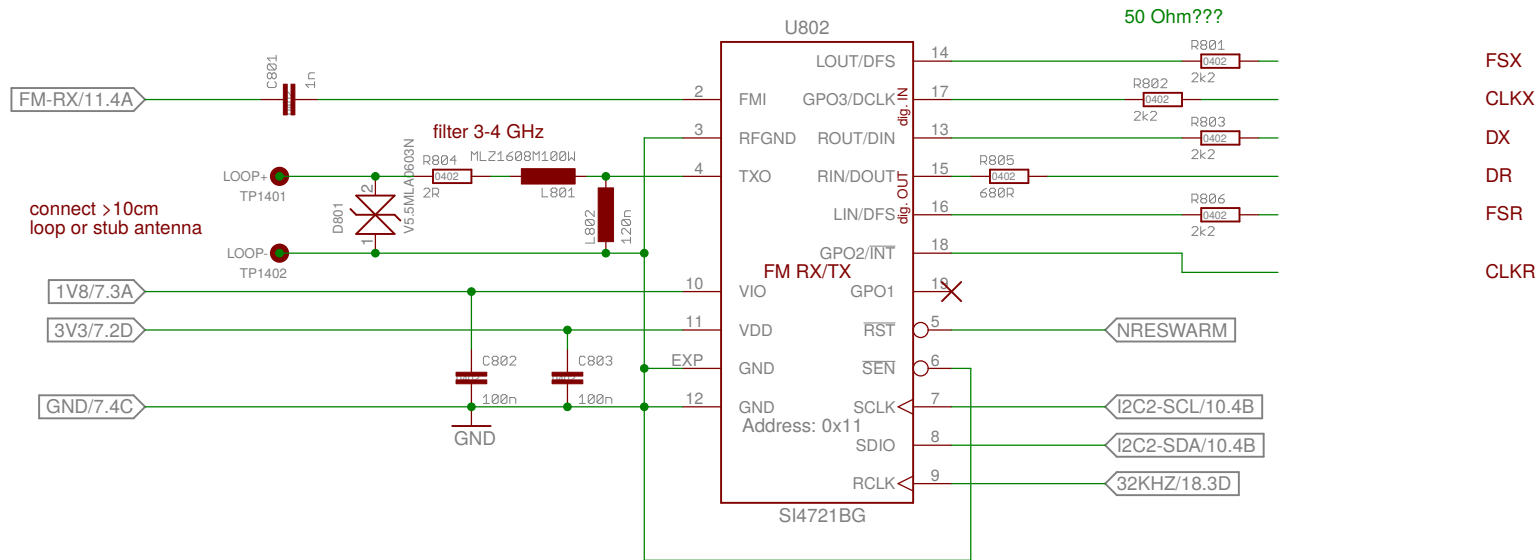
U802

50 Ohm???

FM-RX/11.4A

C801
1n

2 FMI
3 RFGND
4 TXO
10 VIO
11 VDD
EXP GND
12 GND

LOUT/DFS 14
GPO3/DCLK 17
ROUT/DIN 13
RIN/DOUT 15
LIN/DFS 16
GPO2/$\overline{INT}$ 18
GPO1 19
$\overline{RST}$ 5
$\overline{SEN}$ 6
SCLK 7
SDIO 8
RCLK 9

dig. IN
dig. OUT

R801
0402
2k2

R802
0402
2k2

R803
0402
2k2

R805
0402
680R

R806
0402
2k2

FSX
CLKX
DX
DR
FSR
CLKR

filter 3-4 GHz

R804
0402
2R

MLZ1608M100W
L801

L802
120n

LOOP+
TP1401

LOOP-
TP1402

D801
V5.5MLA0603N
2
1

connect >10cm
loop or stub antenna

FM RX/TX

1V8/7.3A
3V3/7.2D
GND/7.4C

C802
100n
C803
100n

GND

Address: 0x11

NRESWARM
I2C2-SCL/10.4B
I2C2-SDA/10.4B
32KHZ/18.3D

SI4721BG